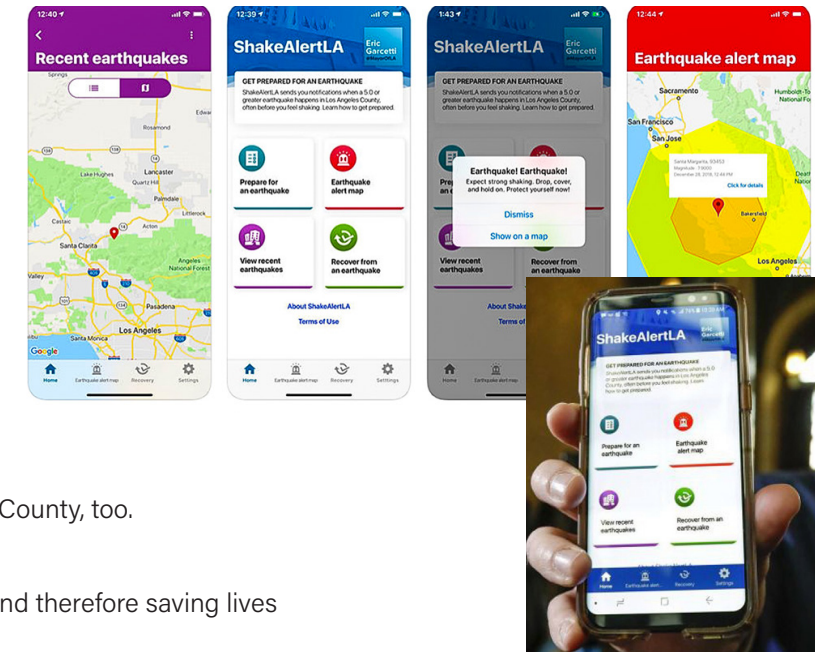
12:40

Recent earthquakes

Springs

Rosamond

Lake Hughes

Lancaster

Quartz Hill

Palmdale

Littlerock

Castaic

Acton

Santa Clarita

Angeles National Forest

Valley

Pasadena

Los Angeles

Santa Monica

Google

Home

Earthquake alert map

Recovery

Settings

12:39

ShakeAlertLA

Eric Garcetti #MayorOfLA

GET PREPARED FOR AN EARTHQUAKE

ShakeAlertLA sends you notifications when a 5.0 or greater earthquake happens in Los Angeles County, often before you feel shaking. Learn how to get prepared.

Prepare for an earthquake

Earthquake alert map

View recent earthquakes

Recover from an earthquake

About ShakeAlertLA

Terms of Use

Home

Earthquake alert map

Recovery

Settings

1:43

ShakeAlertLA

Eric Garcetti #MayorOfLA

GET PREPARED FOR AN EARTHQUAKE

ShakeAlertLA sends you notifications when a 5.0 or greater earthquake happens in Los Angeles County, often before you feel shaking. Learn how to get prepared.

Earthquake! Earthquake!

Expect strong shaking. Drop, cover, and hold on. Protect yourself now!

Dismiss

Show on a map

View recent earthquakes

Recover from an earthquake

About Shake

Terms of

Home

Earthquake alert map

12:44

Earthquake alert map

Sacramento

Humboldt-To National Fo

San Francisco

San Jose

Santa Margarita, 93453

Magnitude: 7.9600

December 26, 2018, 12:44 PM

Click for details

Death National

Bakersfield

Los Angeles

County, too.

nd therefore saving lives

ShakeAlertLA

Eric Garcetti

GET PREPARED FOR AN EARTHQUAKE

ShakeAlertLA sends you notifications when a 5.0 or greater earthquake happens in Los Angeles County, often before you feel shaking. Learn how to get prepared.

Prepare for an earthquake

Earthquake alert map

View recent earthquakes

Recover from an earthquake

Home

Earthquake alert

Recovery

Settings